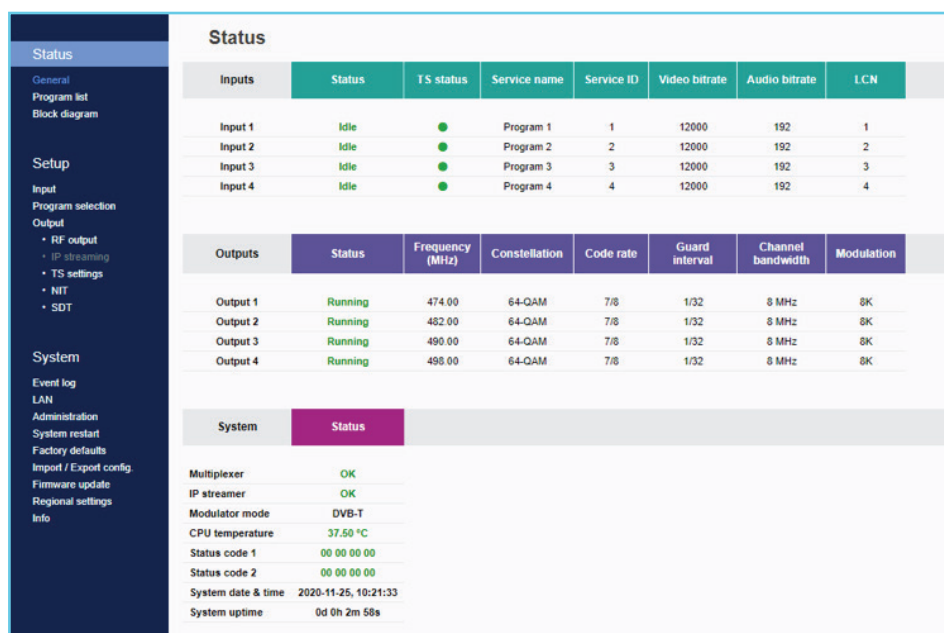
Status
General
Program list
Block diagram

Setup
Input
Program selection
Output
• RF output
• IP streaming
• TS settings
• NIT
• SDT

System
Event log
LAN
Administration
System restart
Factory defaults
Import / Export config.
Firmware update
Regional settings
Info

Status

| Inputs | Status | TS status | Service name | Service ID | Video bitrate | Audio bitrate | LCN |
|---|---|---|---|---|---|---|---|
| Input 1 | Idle | ● | Program 1 | 1 | 12000 | 192 | 1 |
| Input 2 | Idle | ● | Program 2 | 2 | 12000 | 192 | 2 |
| Input 3 | Idle | ● | Program 3 | 3 | 12000 | 192 | 3 |
| Input 4 | Idle | ● | Program 4 | 4 | 12000 | 192 | 4 |

| Outputs | Status | Frequency (MHz) | Constellation | Code rate | Guard interval | Channel bandwidth | Modulation |
|---|---|---|---|---|---|---|---|
| Output 1 | Running | 474.00 | 64-QAM | 7/8 | 1/32 | 8 MHz | 8K |
| Output 2 | Running | 482.00 | 64-QAM | 7/8 | 1/32 | 8 MHz | 8K |
| Output 3 | Running | 490.00 | 64-QAM | 7/8 | 1/32 | 8 MHz | 8K |
| Output 4 | Running | 498.00 | 64-QAM | 7/8 | 1/32 | 8 MHz | 8K |

| System | Status |
|---|---|
| Multiplexer | OK |
| IP streamer | OK |
| Modulator mode | DVB-T |
| CPU temperature | 37.50 °C |
| Status code 1 | 00 00 00 00 |
| Status code 2 | 00 00 00 00 |
| System date & time | 2020-11-25, 10:21:33 |
| System uptime | 0d 0h 2m 58s |